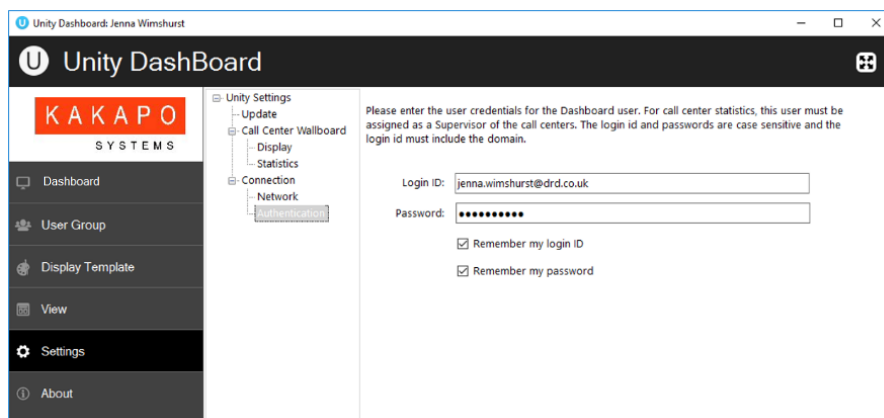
Unity Dashboard: Jenna Wimshurst

Unity DashBoard

KAKAPO
SYSTEMS

Dashboard
User Group
Display Template
View
Settings
About

Unity Settings
Update
Call Center Wallboard
Display
Statistics
Connection
Network
Authentication

Please enter the user credentials for the Dashboard user. For call center statistics, this user must be assigned as a Supervisor of the call centers. The login id and passwords are case sensitive and the login id must include the domain.

Login ID: jenna.wimshurst@drd.co.uk
Password: ••••••••••
Remember my login ID
Remember my password